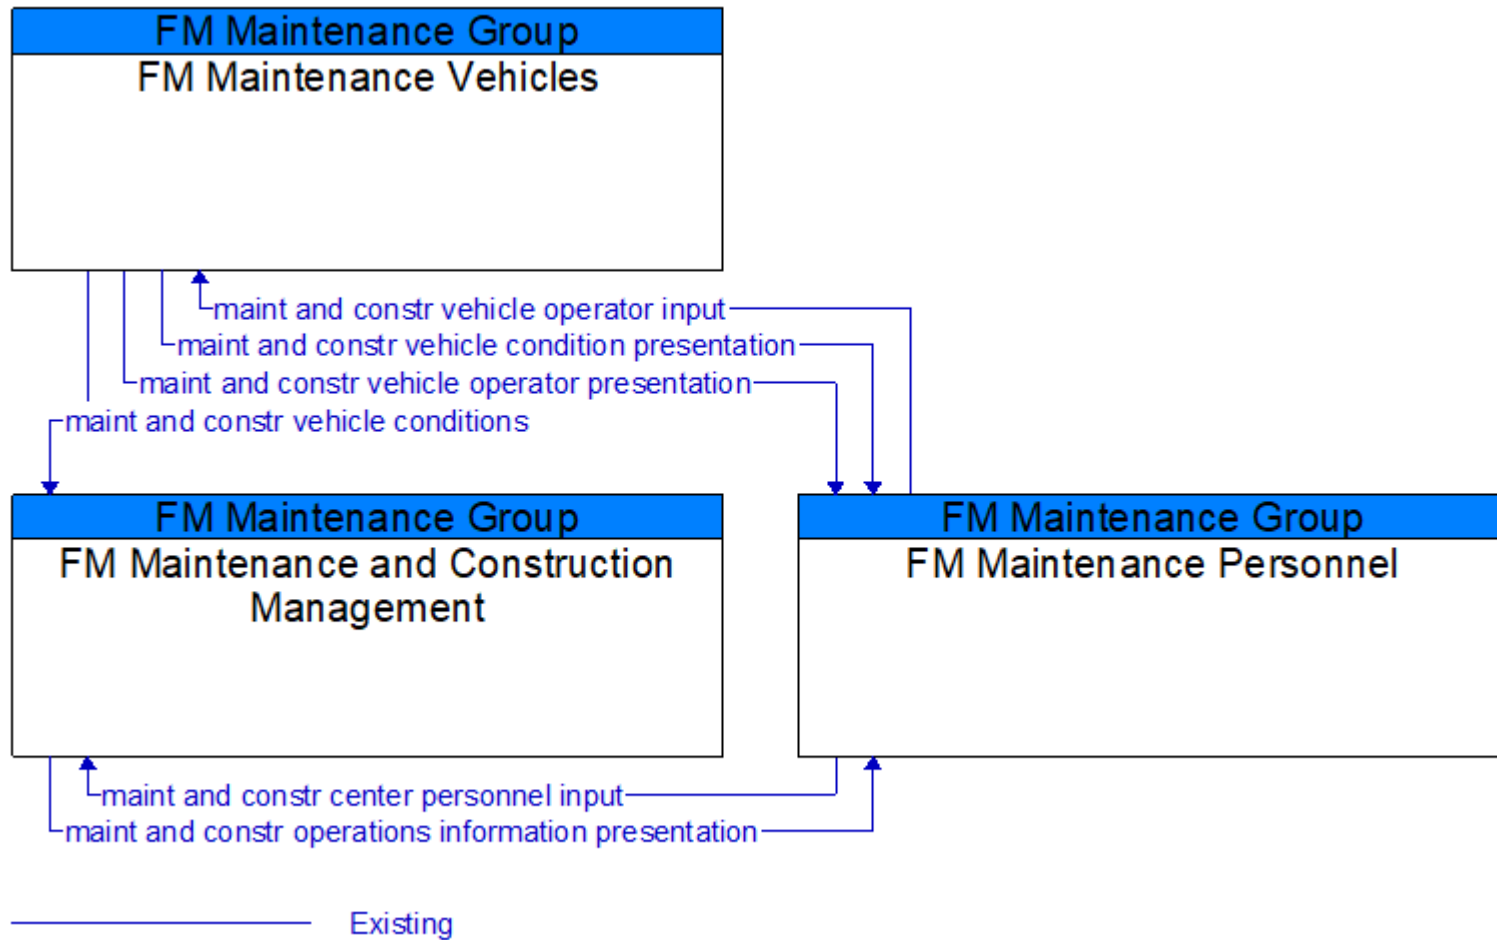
FM Maintenance Group
FM Maintenance Vehicles

maint and constr vehicle operator input
maint and constr vehicle condition presentation
maint and constr vehicle operator presentation
maint and constr vehicle conditions

FM Maintenance Group
FM Maintenance and Construction Management

FM Maintenance Group
FM Maintenance Personnel

maint and constr center personnel input
maint and constr operations information presentation

Existing